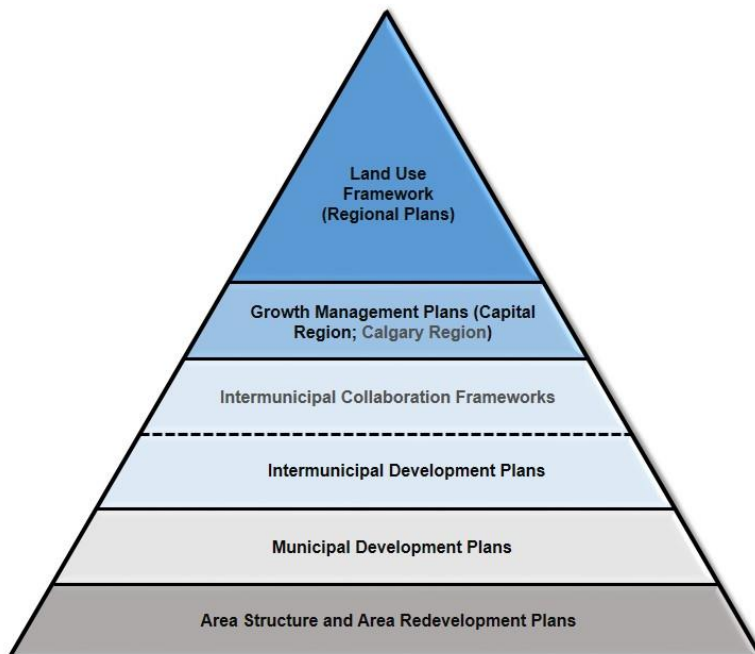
Land Use Framework (Regional Plans)

Growth Management Plans (Capital Region; Calgary Region)

Intermunicipal Collaboration Frameworks

Intermunicipal Development Plans

Municipal Development Plans

Area Structure and Area Redevelopment Plans